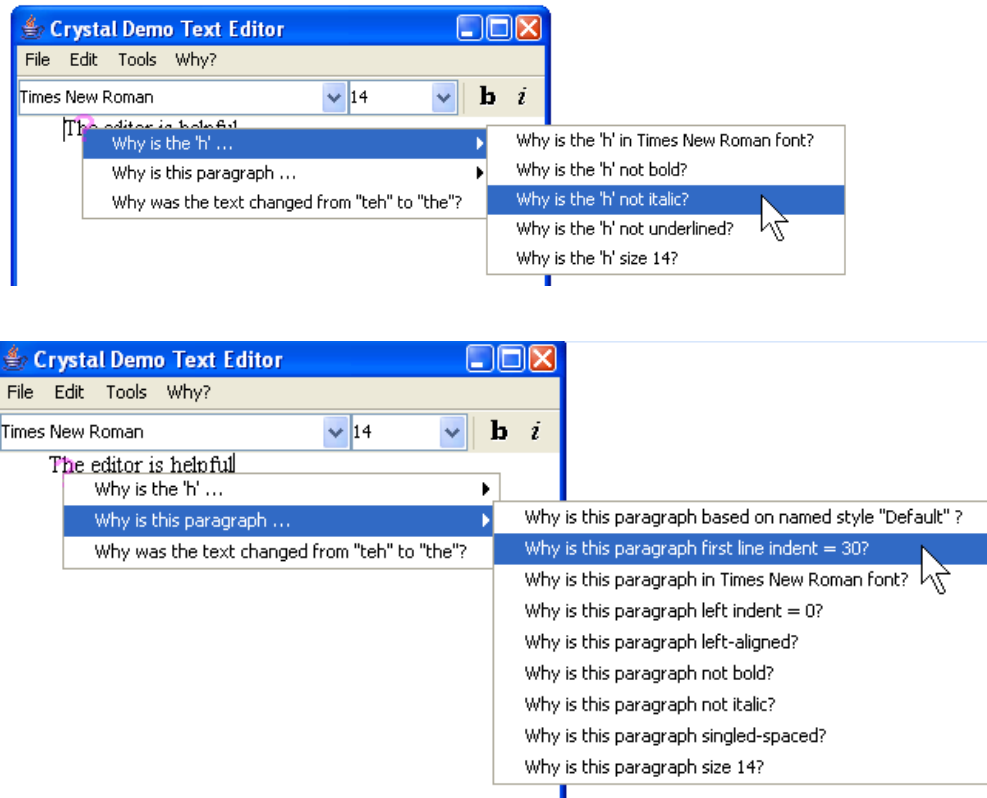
Crystal Demo Text Editor

File Edit Tools Why?

Times New Roman 14 b i

The editor is helpful

Why is the 'h' ...
Why is this paragraph ...
Why was the text changed from "teh" to "the"?

Why is the 'h' in Times New Roman font?
Why is the 'h' not bold?
Why is the 'h' not italic?
Why is the 'h' not underlined?
Why is the 'h' size 14?

Crystal Demo Text Editor

File Edit Tools Why?

Times New Roman 14 b i

The editor is helpful

Why is the 'h' ...
Why is this paragraph ...
Why was the text changed from "teh" to "the"?

Why is this paragraph based on named style "Default" ?
Why is this paragraph first line indent = 30?
Why is this paragraph in Times New Roman font?
Why is this paragraph left indent = 0?
Why is this paragraph left-aligned?
Why is this paragraph not bold?
Why is this paragraph not italic?
Why is this paragraph singled-spaced?
Why is this paragraph size 14?